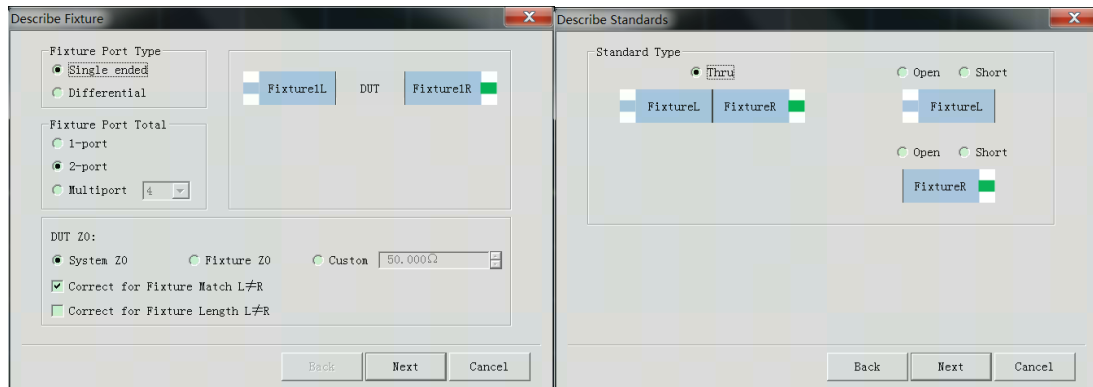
Describe Fixture
X

Fixture Port Type
Single ended
Differential

Fixture1L
DUT
Fixture1R

Fixture Port Total
1-port
2-port
Multiport 4

DUT Z0:
System Z0
Fixture Z0
Custom 50.000Ω
Correct for Fixture Match L≠R
Correct for Fixture Length L≠R

Back
Next
Cancel

Describe Standards
X

Standard Type
Thru
FixtureL
FixtureR
Open
Short
FixtureL
Open
Short
FixtureR

Back
Next
Cancel